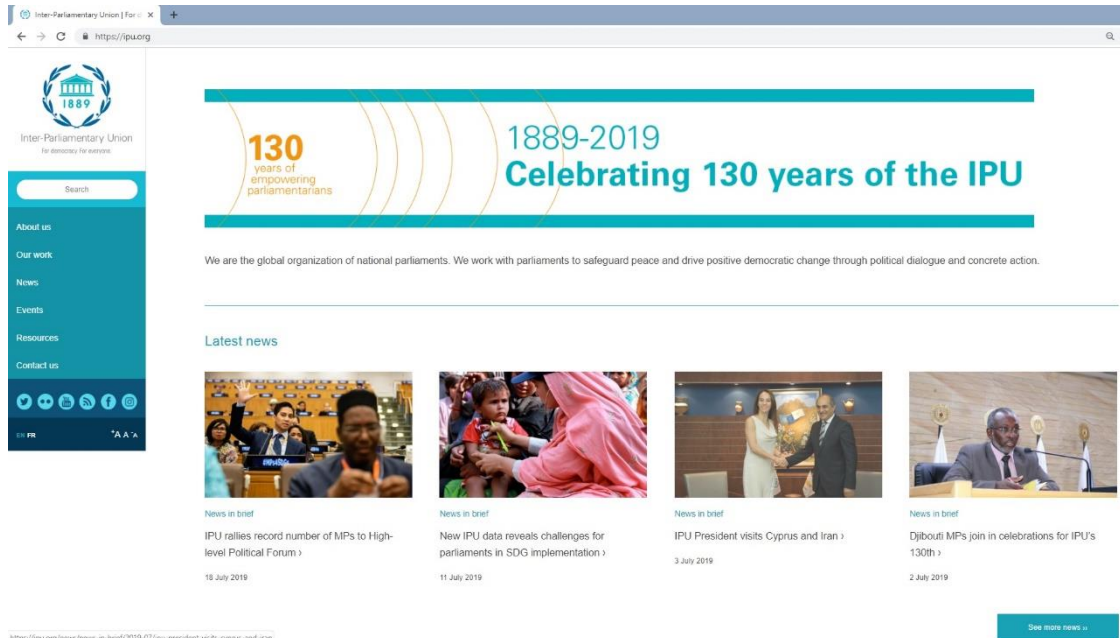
Inter-Parliamentary Union | For d
https://ipu.org

1889
Inter-Parliamentary Union
For democracy. For everyone.

Search

About us
Our work
News
Events
Resources
Contact us

EN FR
+A A -A

130 years of empowering parliamentarians

1889-2019
Celebrating 130 years of the IPU

We are the global organization of national parliaments. We work with parliaments to safeguard peace and drive positive democratic change through political dialogue and concrete action.

Latest news

News in brief
IPU rallies record number of MPs to High-level Political Forum ›
18 July 2019

News in brief
New IPU data reveals challenges for parliaments in SDG implementation ›
11 July 2019

News in brief
IPU President visits Cyprus and Iran ›
3 July 2019

News in brief
Djibouti MPs join in celebrations for IPU's 130th ›
2 July 2019

See more news »

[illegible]